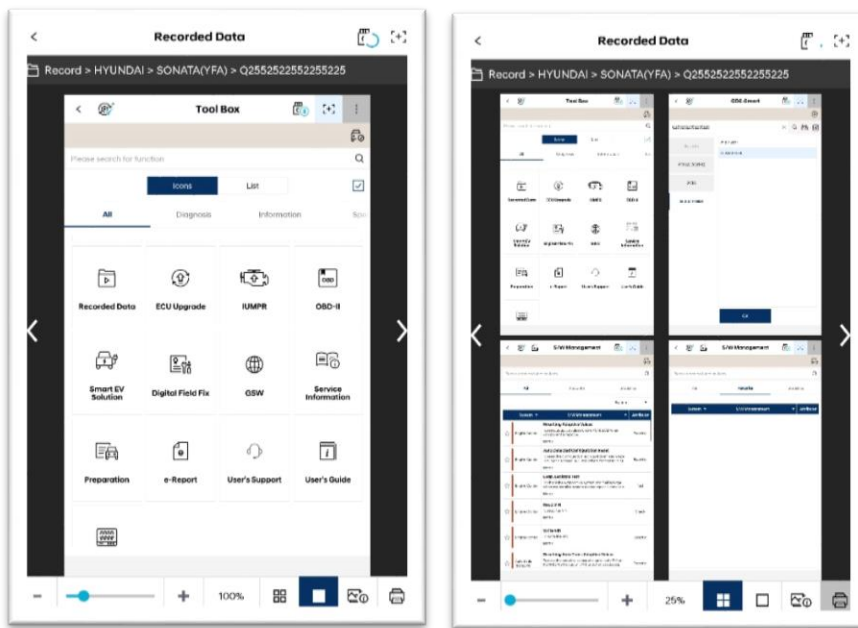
Recorded Data

Record > HYUNDAI > SONATA(YFA) > Q2552522552255225

Tool Box

Please search for function

Icons List

All Diagnosis Information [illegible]

Recorded Data
ECU Upgrade
IUMPR
OBD-II
Smart EV Solution
Digital Field Fix
GSW
Service Information
Preparation
e-Report
User's Support
User's Guide

100%

Recorded Data

Record > HYUNDAI > SONATA(YFA) > Q2552522552255225

Tool Box
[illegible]
Recorded Data
ECU Upgrade
IUMPR
OBD-II
Smart EV Solution
Digital Field Fix
GSW
Service Information
Preparation
e-Report
User's Support
User's Guide

OBD-Smart
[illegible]
OK

S/W Management
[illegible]

S/W Management
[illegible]

25%